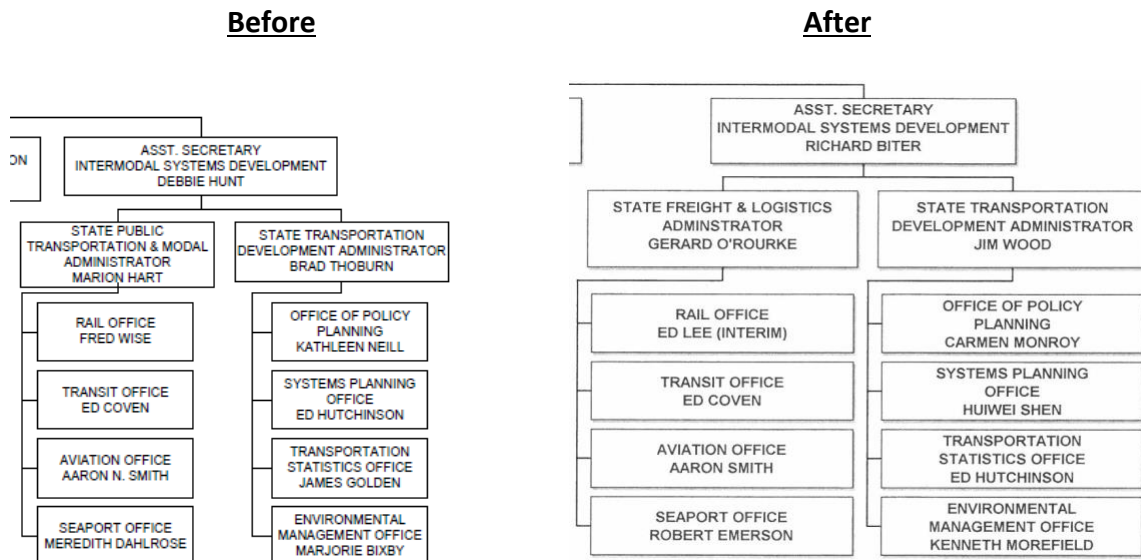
Before

ON

ASST. SECRETARY
INTERMODAL SYSTEMS DEVELOPMENT
DEBBIE HUNT

STATE PUBLIC
TRANSPORTATION & MODAL
ADMINISTRATOR
MARION HART

STATE TRANSPORTATION
DEVELOPMENT ADMINISTRATOR
BRAD THOBURN

RAIL OFFICE
FRED WISE

TRANSIT OFFICE
ED COVEN

AVIATION OFFICE
AARON N. SMITH

SEAPORT OFFICE
MEREDITH DAHLROSE

OFFICE OF POLICY
PLANNING
KATHLEEN NEILL

SYSTEMS PLANNING
OFFICE
ED HUTCHINSON

TRANSPORTATION
STATISTICS OFFICE
JAMES GOLDEN

ENVIRONMENTAL
MANAGEMENT OFFICE
MARJORIE BIXBY

After

ASST. SECRETARY
INTERMODAL SYSTEMS DEVELOPMENT
RICHARD BITER

STATE FREIGHT & LOGISTICS
ADMINSTRATOR
GERARD O'ROURKE

STATE TRANSPORTATION
DEVELOPMENT ADMINISTRATOR
JIM WOOD

RAIL OFFICE
ED LEE (INTERIM)

TRANSIT OFFICE
ED COVEN

AVIATION OFFICE
AARON SMITH

SEAPORT OFFICE
ROBERT EMERSON

OFFICE OF POLICY
PLANNING
CARMEN MONROY

SYSTEMS PLANNING
OFFICE
HUIWEI SHEN

TRANSPORTATION
STATISTICS OFFICE
ED HUTCHINSON

ENVIRONMENTAL
MANAGEMENT OFFICE
KENNETH MOREFIELD